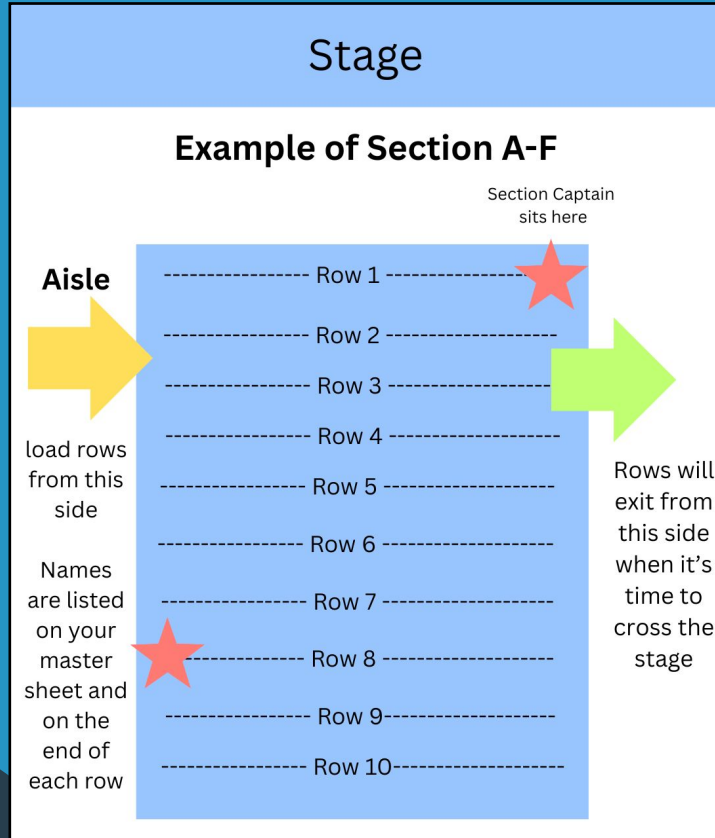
Stage

Example of Section A-F

Section Captain sits here

Aisle

---------------- Row 1 ----------------

---------------- Row 2 --------------------

---------------- Row 3 -------------------

---------------- Row 4 --------------------

---------------- Row 5 --------------------

---------------- Row 6 --------------------

---------------- Row 7 --------------------

------------- Row 8 --------------------

---------------- Row 9--------------------

---------------- Row 10--------------------

load rows from this side

Names are listed on your master sheet and on the end of each row

Rows will exit from this side when it's time to cross the stage